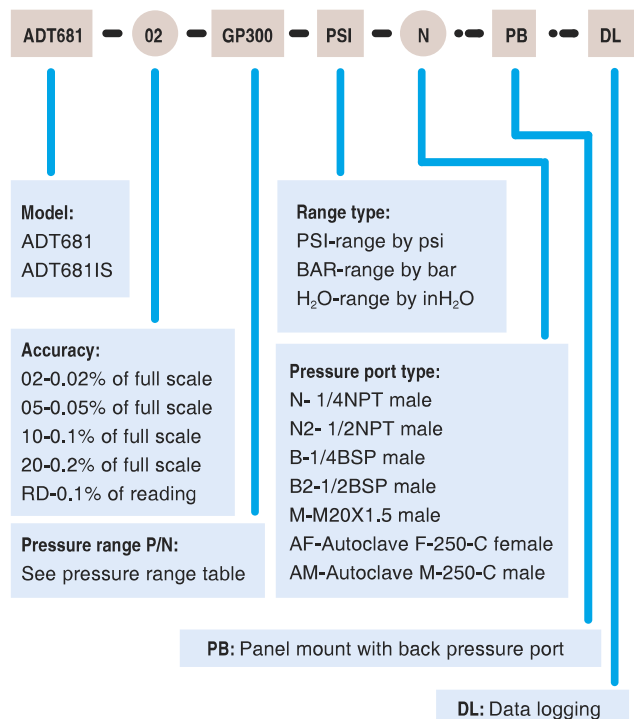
ADT681 - 02 - GP300 - PSI - N - PB - DL

Model:
ADT681
ADT681IS

Range type:
PSI-range by psi
BAR-range by bar
$H_2O$-range by in$H_2O$

Accuracy:
02-0.02% of full scale
05-0.05% of full scale
10-0.1% of full scale
20-0.2% of full scale
RD-0.1% of reading

Pressure port type:
N- 1/4NPT male
N2- 1/2NPT male
B-1/4BSP male
B2-1/2BSP male
M-M20X1.5 male
AF-Autoclave F-250-C female
AM-Autoclave M-250-C male

Pressure range P/N:
See pressure range table

PB: Panel mount with back pressure port

DL: Data logging